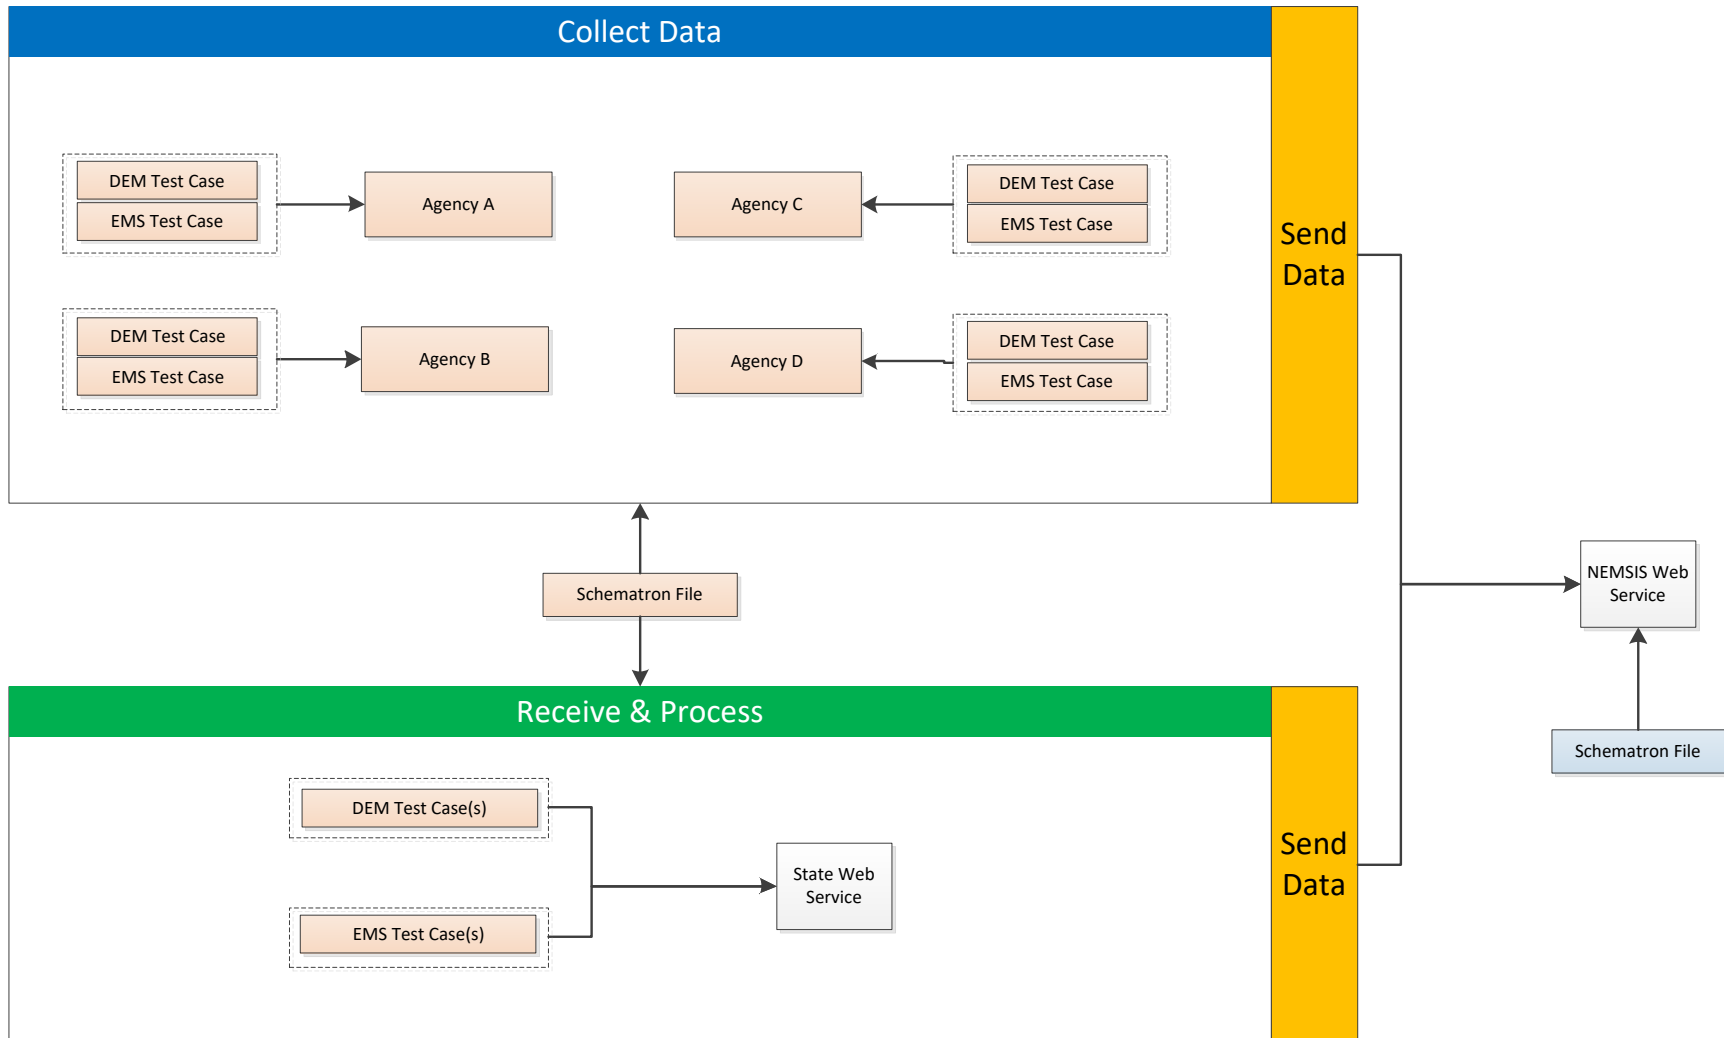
Collect Data

DEM Test Case
EMS Test Case

Agency A

Agency C

DEM Test Case
EMS Test Case

DEM Test Case
EMS Test Case

Agency B

Agency D

DEM Test Case
EMS Test Case

Send Data

Schematron File

NEMSIS Web Service

Schematron File

Receive & Process

DEM Test Case(s)

State Web Service

EMS Test Case(s)

Send Data